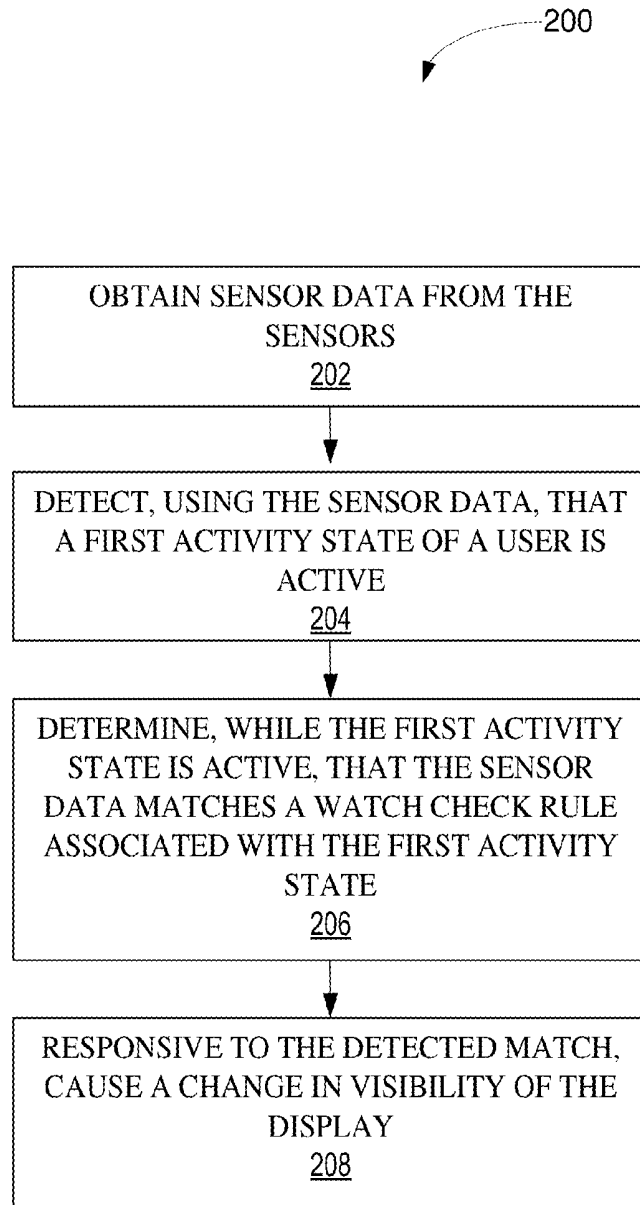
200

OBTAIN SENSOR DATA FROM THE SENSORS
202

DETECT, USING THE SENSOR DATA, THAT A FIRST ACTIVITY STATE OF A USER IS ACTIVE
204

DETERMINE, WHILE THE FIRST ACTIVITY STATE IS ACTIVE, THAT THE SENSOR DATA MATCHES A WATCH CHECK RULE ASSOCIATED WITH THE FIRST ACTIVITY STATE
206

RESPONSIVE TO THE DETECTED MATCH, CAUSE A CHANGE IN VISIBILITY OF THE DISPLAY
208